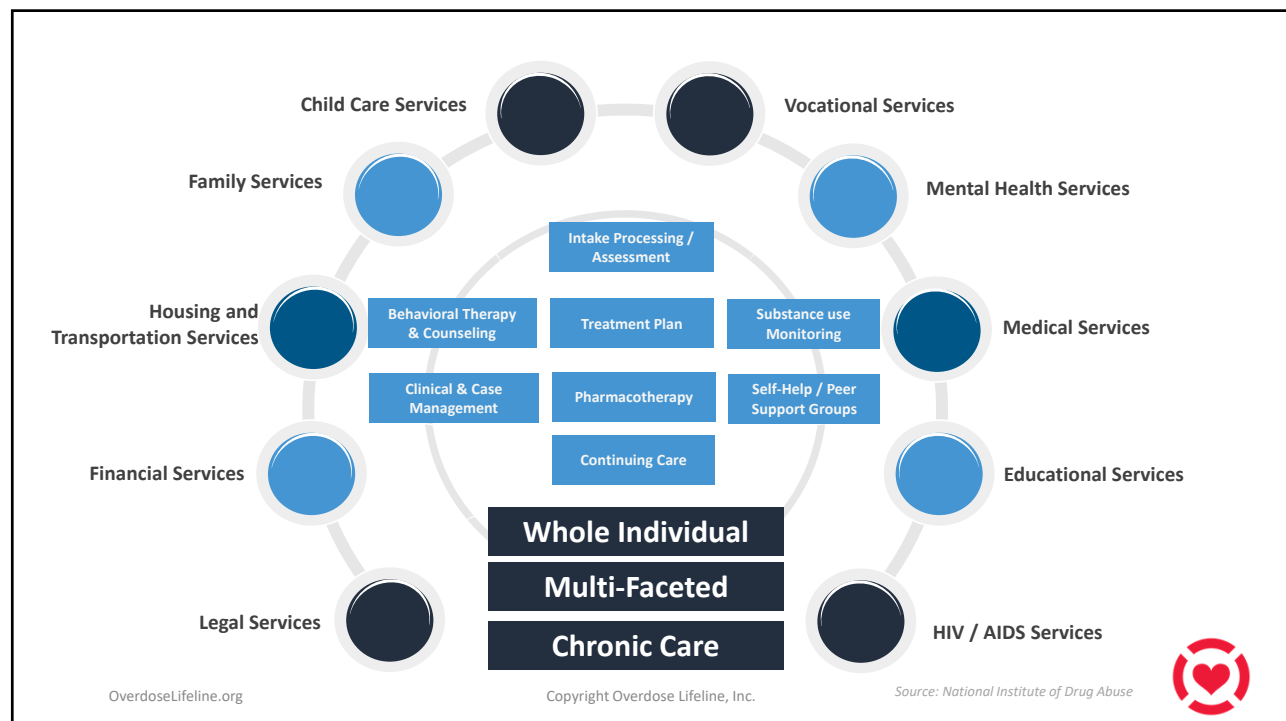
Child Care Services

Vocational Services

Family Services

Mental Health Services

Intake Processing / Assessment

Housing and Transportation Services

Behavioral Therapy & Counseling

Treatment Plan

Substance use Monitoring

Medical Services

Clinical & Case Management

Pharmacotherapy

Self-Help / Peer Support Groups

Financial Services

Continuing Care

Educational Services

Whole Individual

Multi-Faceted

Chronic Care

Legal Services

HIV / AIDS Services

OverdoseLifeline.org

Copyright Overdose Lifeline, Inc.

Source: National Institute of Drug Abuse